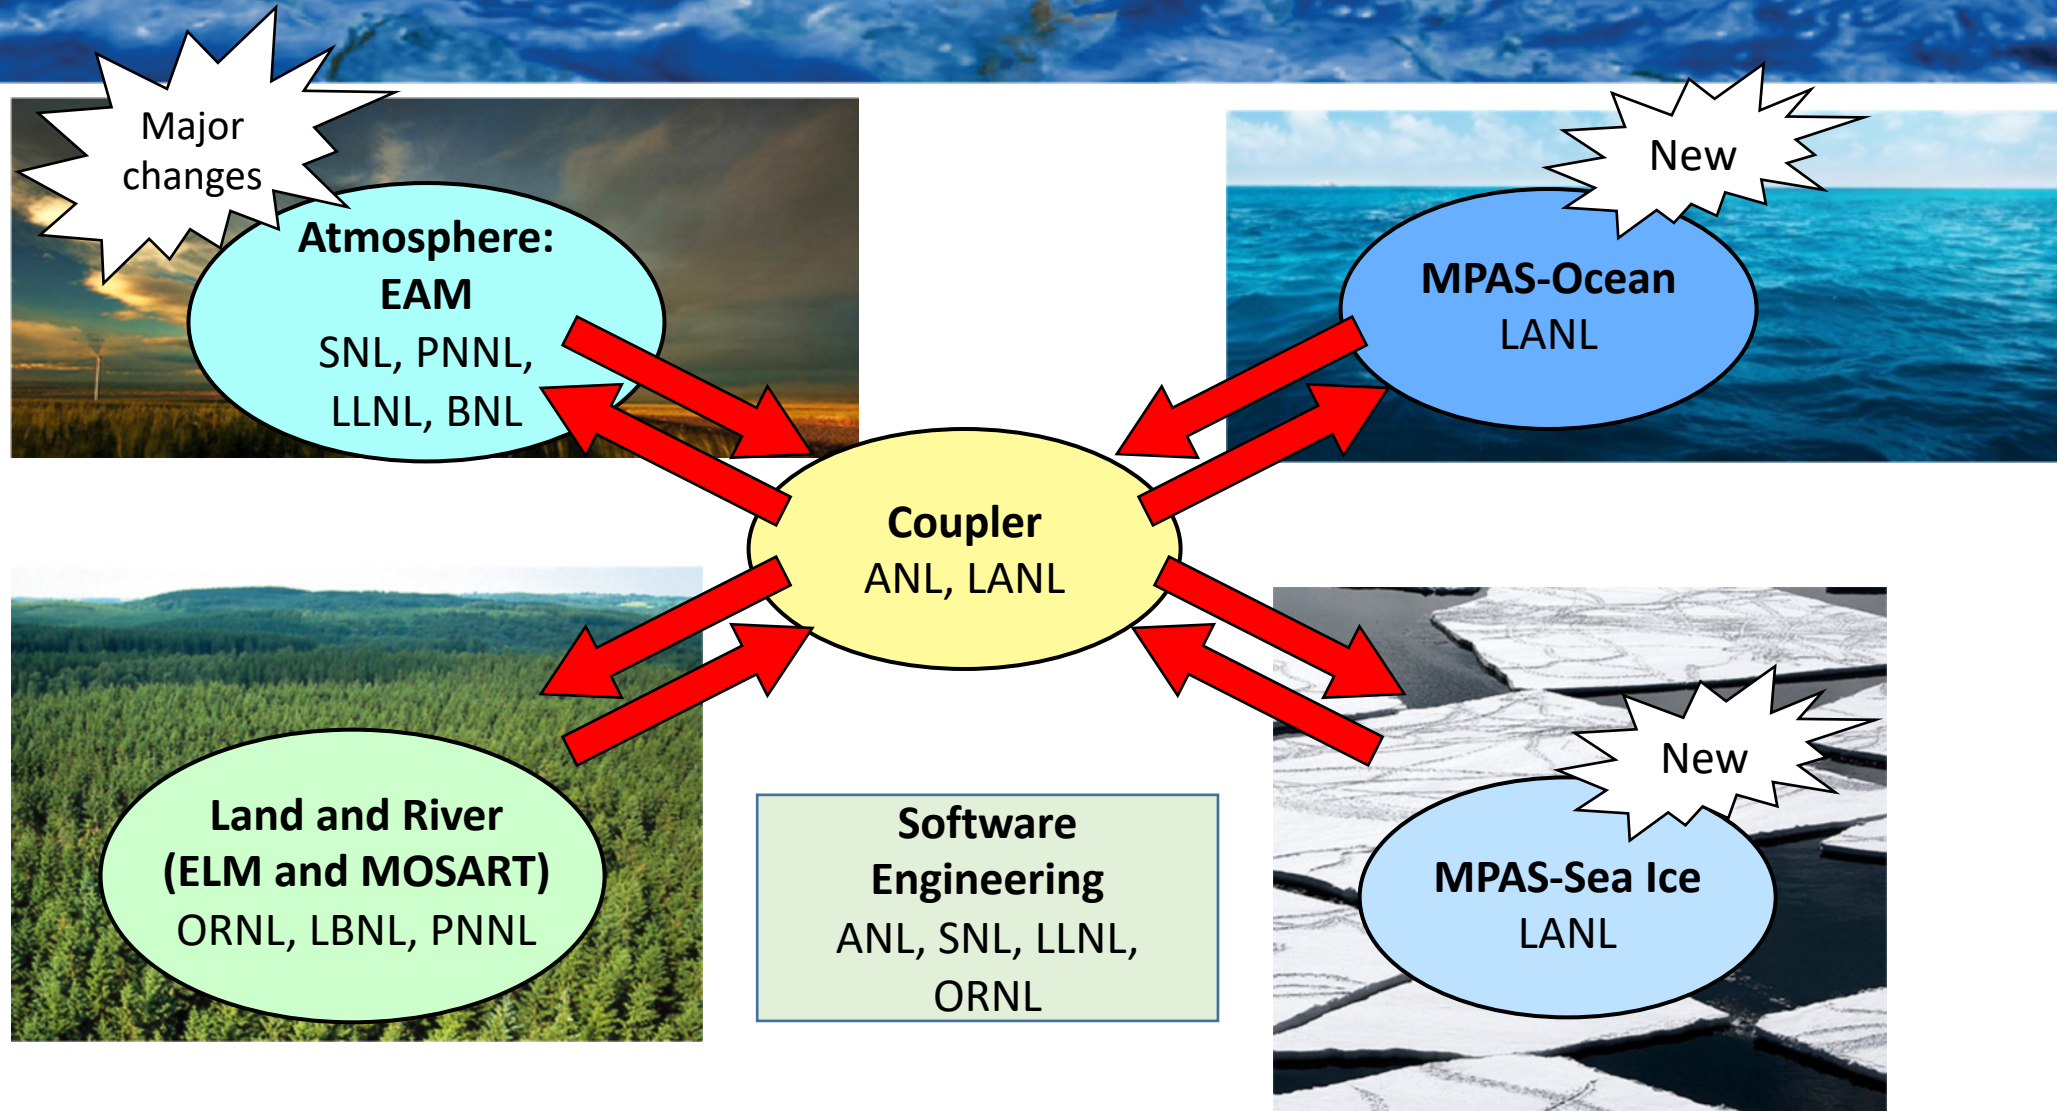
Major changes

Atmosphere: EAM
SNL, PNNL, LLNL, BNL

New

MPAS-Ocean
LANL

Coupler
ANL, LANL

Land and River (ELM and MOSART)
ORNL, LBNL, PNNL

Software Engineering
ANL, SNL, LLNL, ORNL

New

MPAS-Sea Ice
LANL